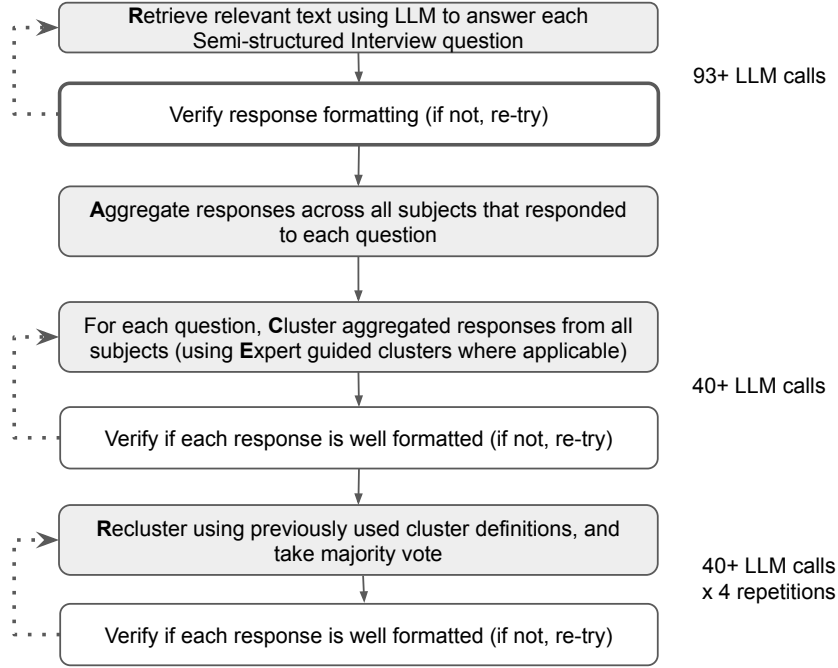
Retrieve relevant text using LLM to answer each Semi-structured Interview question

Verify response formatting (if not, re-try)

93+ LLM calls

Aggregate responses across all subjects that responded to each question

For each question, Cluster aggregated responses from all subjects (using Expert guided clusters where applicable)

Verify if each response is well formatted (if not, re-try)

40+ LLM calls

Recluster using previously used cluster definitions, and take majority vote

Verify if each response is well formatted (if not, re-try)

40+ LLM calls x 4 repetitions